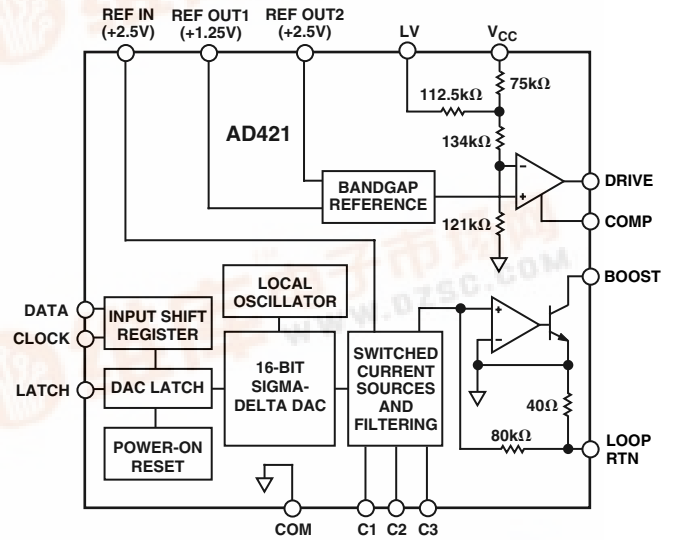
REF IN (+2.5V)
REF OUT1 (+1.25V)
REF OUT2 (+2.5V)
LV
$V_{CC}$
112.5kΩ
75kΩ
AD421
134kΩ
−
+
DRIVE
BANDGAP REFERENCE
COMP
121kΩ
BOOST
LOCAL OSCILLATOR
DATA
CLOCK
INPUT SHIFT REGISTER
+
−
16-BIT SIGMA-DELTA DAC
SWITCHED CURRENT SOURCES AND FILTERING
LATCH
DAC LATCH
40Ω
80kΩ
POWER-ON RESET
LOOP RTN
COM
C1
C2
C3